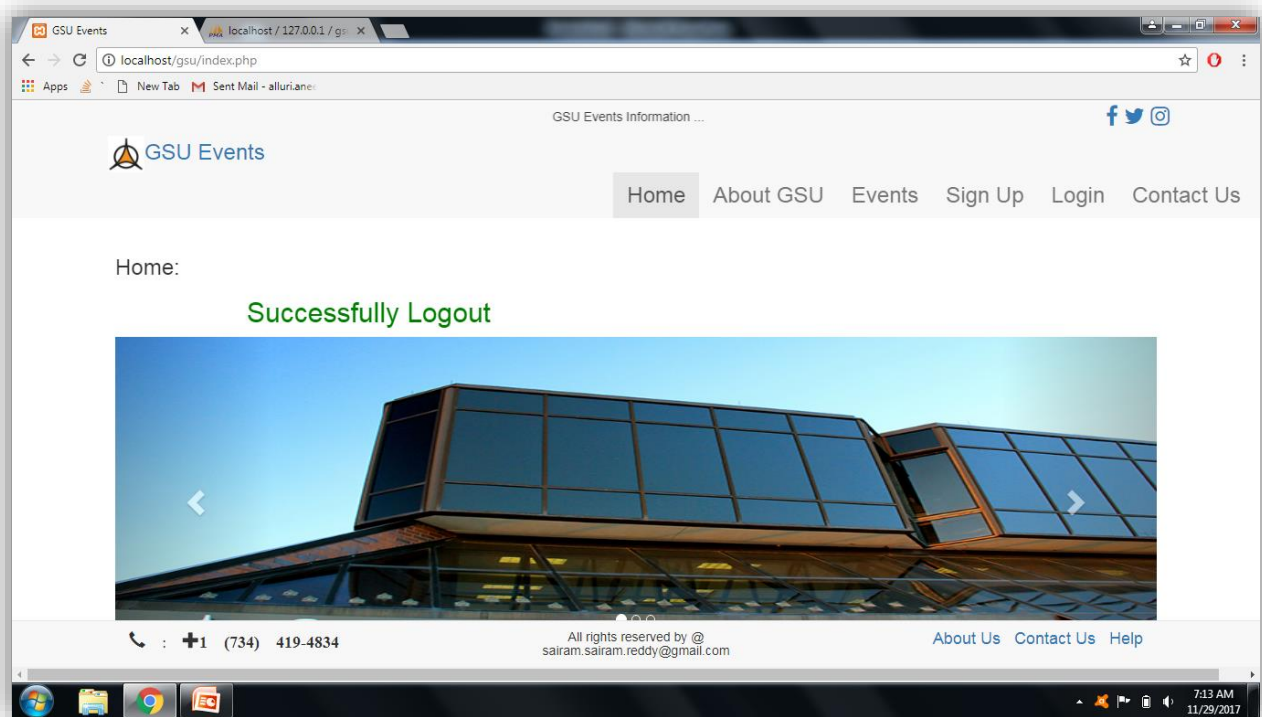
GSU Events
localhost / 127.0.0.1 / gs
localhost/gsu/index.php
Apps
New Tab
Sent Mail - alluri.ane

GSU Events Information ...

GSU Events

Home
About GSU
Events
Sign Up
Login
Contact Us

Home:

Successfully Logout

: +1 (734) 419-4834

All rights reserved by @ sairam.sairam.reddy@gmail.com

About Us
Contact Us
Help

7:13 AM
11/29/2017